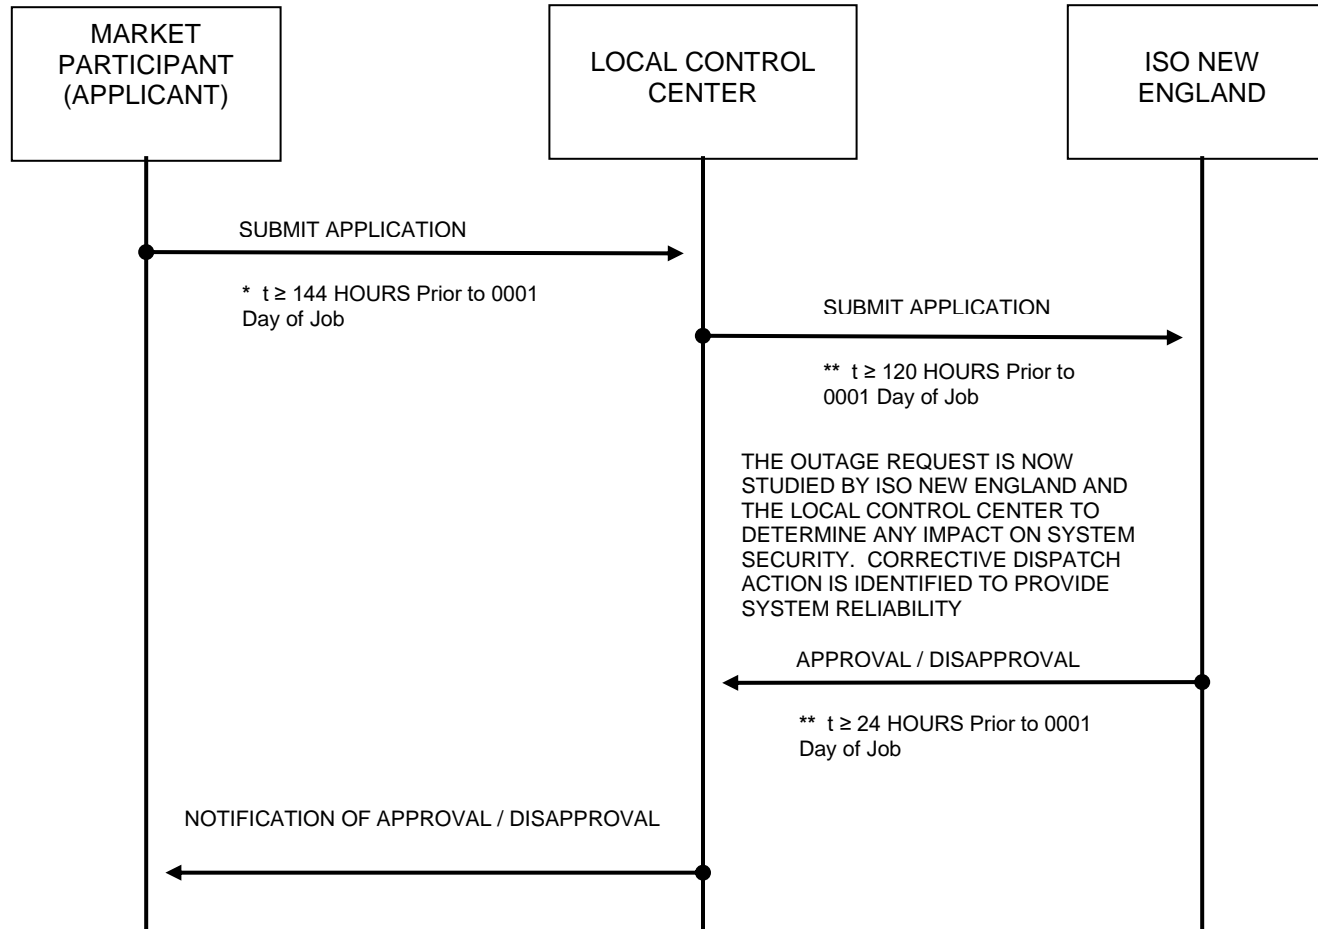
MARKET PARTICIPANT (APPLICANT)

LOCAL CONTROL CENTER

ISO NEW ENGLAND

SUBMIT APPLICATION

* $t \geq 144$ HOURS Prior to 0001 Day of Job

SUBMIT APPLICATION

** $t \geq 120$ HOURS Prior to 0001 Day of Job

THE OUTAGE REQUEST IS NOW STUDIED BY ISO NEW ENGLAND AND THE LOCAL CONTROL CENTER TO DETERMINE ANY IMPACT ON SYSTEM SECURITY. CORRECTIVE DISPATCH ACTION IS IDENTIFIED TO PROVIDE SYSTEM RELIABILITY

APPROVAL / DISAPPROVAL

** $t \geq 24$ HOURS Prior to 0001 Day of Job

NOTIFICATION OF APPROVAL / DISAPPROVAL